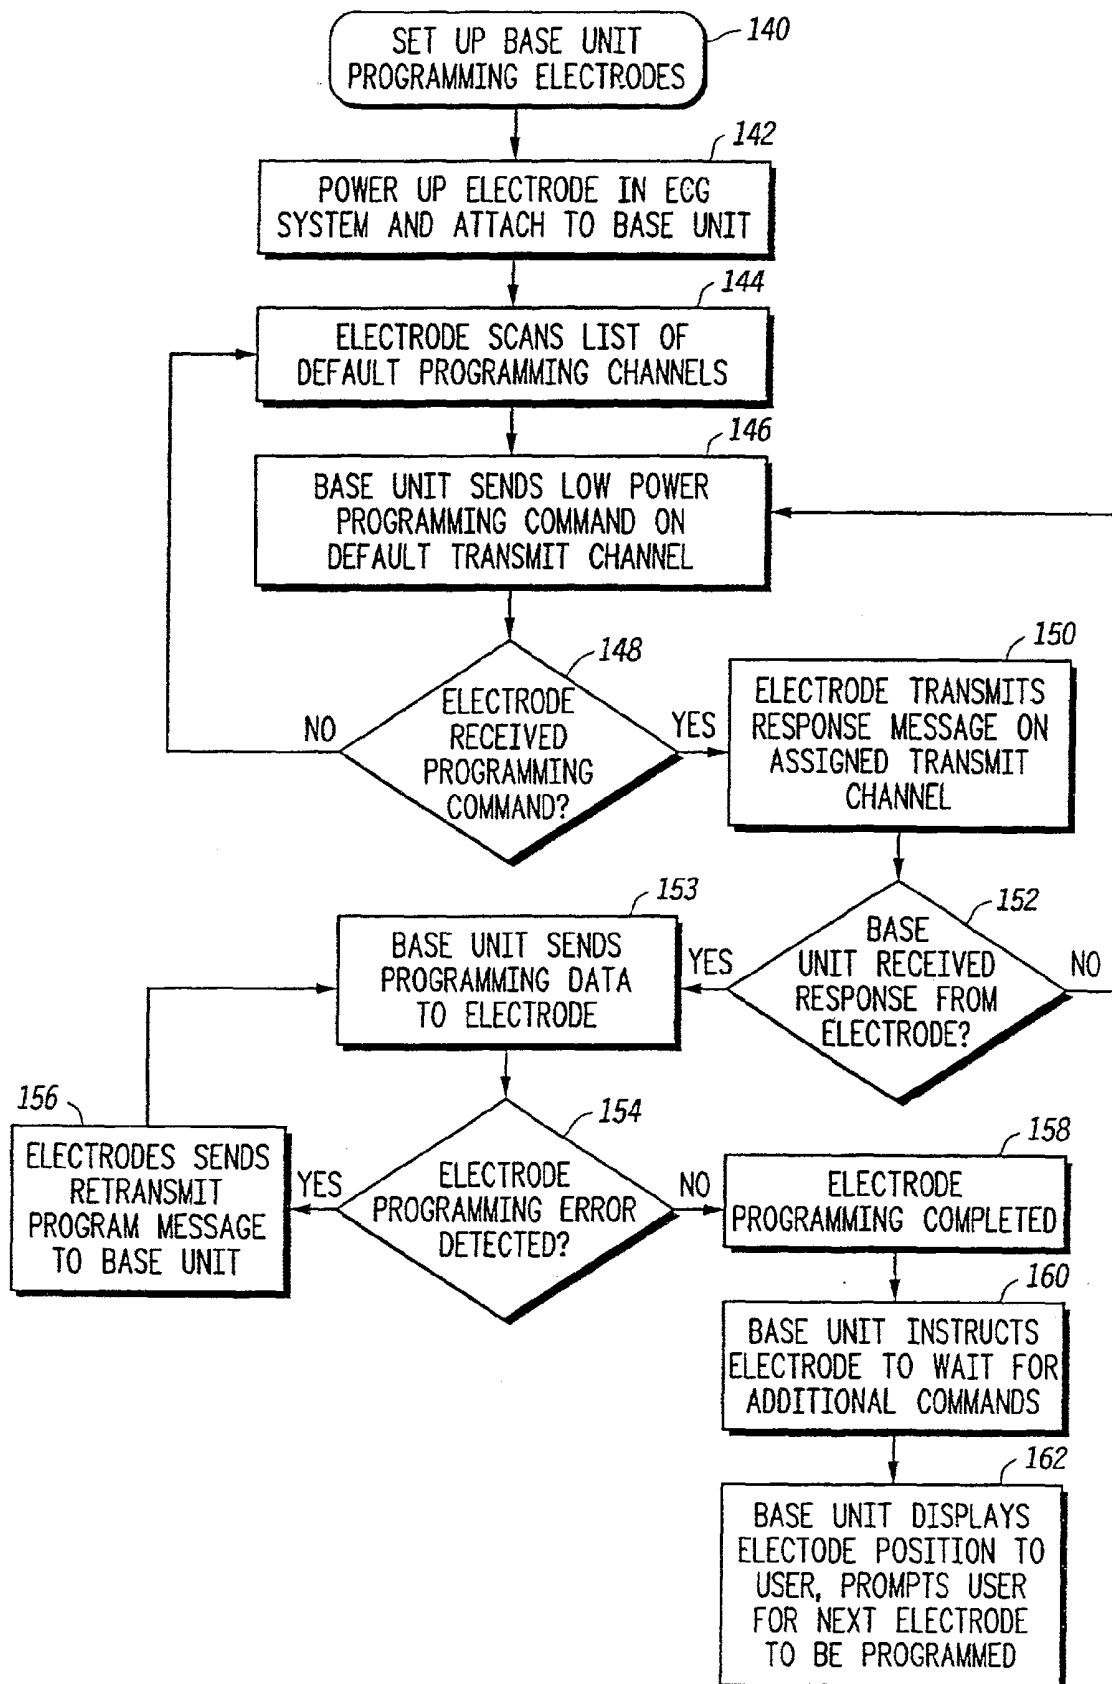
SET UP BASE UNIT PROGRAMMING ELECTRODES
140

142
POWER UP ELECTRODE IN ECG SYSTEM AND ATTACH TO BASE UNIT

144
ELECTRODE SCANS LIST OF DEFAULT PROGRAMMING CHANNELS

146
BASE UNIT SENDS LOW POWER PROGRAMMING COMMAND ON DEFAULT TRANSMIT CHANNEL

148
ELECTRODE RECEIVED PROGRAMMING COMMAND?
NO
YES

150
ELECTRODE TRANSMITS RESPONSE MESSAGE ON ASSIGNED TRANSMIT CHANNEL

153
BASE UNIT SENDS PROGRAMMING DATA TO ELECTRODE

152
BASE UNIT RECEIVED RESPONSE FROM ELECTRODE?
YES
NO

156
ELECTRODES SENDS RETRANSMIT PROGRAM MESSAGE TO BASE UNIT

154
ELECTRODE PROGRAMMING ERROR DETECTED?
YES
NO

158
ELECTRODE PROGRAMMING COMPLETED

160
BASE UNIT INSTRUCTS ELECTRODE TO WAIT FOR ADDITIONAL COMMANDS

162
BASE UNIT DISPLAYS ELECTODE POSITION TO USER, PROMPTS USER FOR NEXT ELECTRODE TO BE PROGRAMMED